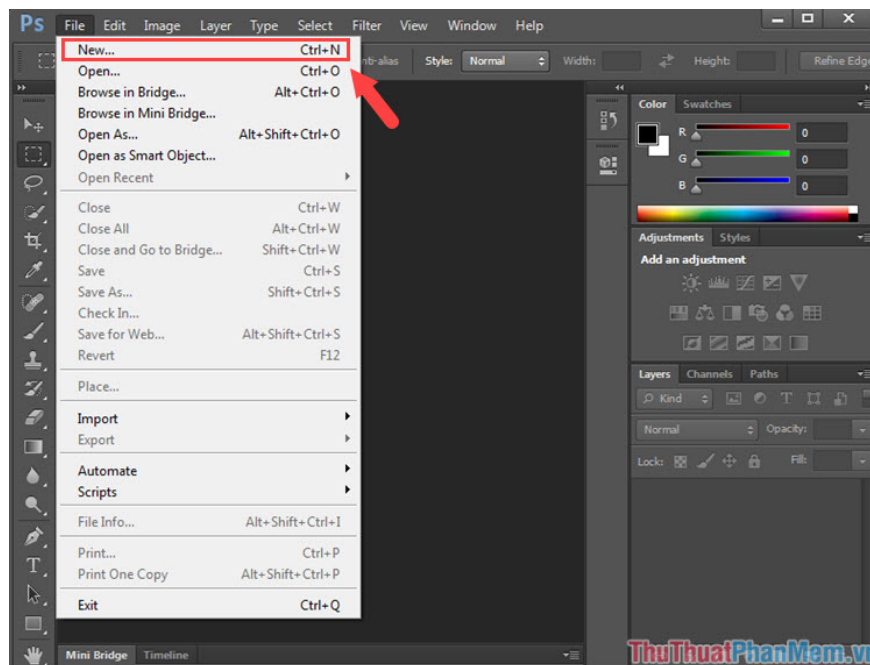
Ps File Edit Image Layer Type Select Filter View Window Help

New... Ctrl+N
Open... Ctrl+O
Browse in Bridge... Alt+Ctrl+O
Browse in Mini Bridge...
Open As... Alt+Shift+Ctrl+O
Open as Smart Object...
Open Recent

Close Ctrl+W
Close All Alt+Ctrl+W
Close and Go to Bridge... Shift+Ctrl+W
Save Ctrl+S
Save As... Shift+Ctrl+S
Check In...
Save for Web... Alt+Shift+Ctrl+S
Revert F12

Place...

Import
Export

Automate
Scripts

File Info... Alt+Shift+Ctrl+I

Print... Ctrl+P
Print One Copy Alt+Shift+Ctrl+P

Exit Ctrl+Q

nti-alias Style: Normal Width: Height: Refine Edge

Color Swatches
R 0
G 0
B 0

Adjustments Styles
Add an adjustment

Layers Channels Paths
Kind
Normal Opacity:
Lock: Fill:

Mini Bridge Timeline

ThuThuatPhanMem.vn